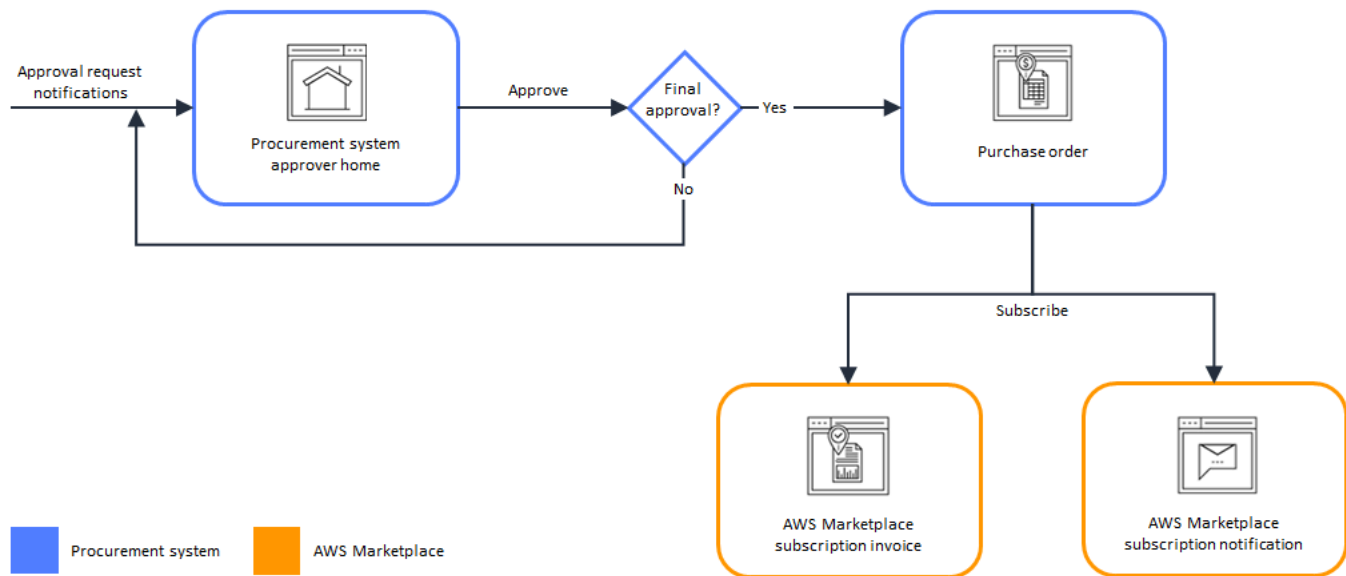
Approval request notifications

Procurement system approver home

Approve

Final approval?

Yes

No

Purchase order

Subscribe

AWS Marketplace subscription invoice

AWS Marketplace subscription notification

Procurement system

AWS Marketplace